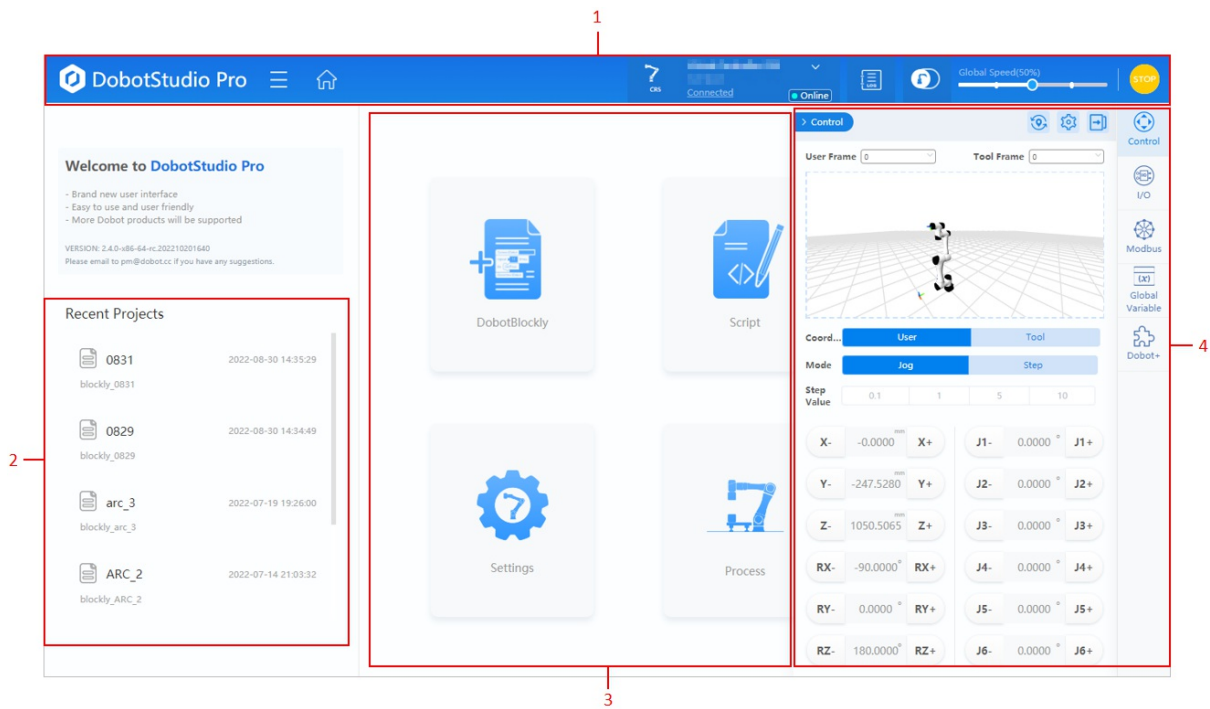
1

DobotStudio Pro

CRS

Connected

Online

LOG

Global Speed(50%)

STOP

Welcome to DobotStudio Pro

- Brand new user interface
- Easy to use and user friendly
- More Dobot products will be supported

VERSION: 2.4.0-x86-64-rc.202210201640
Please email to pm@dobot.cc if you have any suggestions.

Recent Projects

0831 2022-08-30 14:35:29
blockly_0831

0829 2022-08-30 14:34:49
blockly_0829

arc_3 2022-07-19 19:26:00
blockly_arc_3

ARC_2 2022-07-14 21:03:32
blockly_ARC_2

2

DobotBlockly

Script

Settings

Process

3

Control

User Frame 0

Tool Frame 0

Coord... User Tool

Mode Jog Step

Step Value 0.1 1 5 10

| X- | -0.0000 mm | X+ | J1- | 0.0000 ° | J1+ |
|---|---|---|---|---|---|
| Y- | -247.5280 mm | Y+ | J2- | 0.0000 ° | J2+ |
| Z- | 1050.5065 | Z+ | J3- | 0.0000 ° | J3+ |
| RX- | -90.0000° | RX+ | J4- | 0.0000 ° | J4+ |
| RY- | 0.0000 ° | RY+ | J5- | 0.0000 ° | J5+ |
| RZ- | 180.0000° | RZ+ | J6- | 0.0000 ° | J6+ |

Control

I/O

Modbus

(x)
Global Variable

Dobot+

4